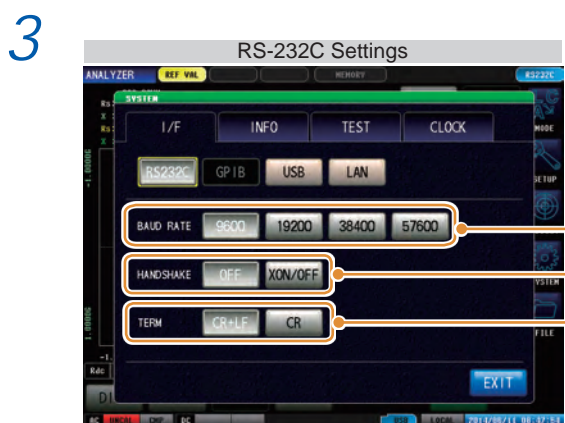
3

RS-232C Settings

ANALYZER REF VAL MEMORY RS232C

SYSTEM

I/F INFO TEST CLOCK

RS232C GPIB USB LAN

BAUD RATE 9600 19200 38400 57600

HANDSHAKE OFF XON/OFF

TERM CR+LF CR

EXIT

MODE
SETUP
YSTEM
FILE

Rs
X
Y
-1.0000
1.0000
Rdc
DI

USB LOCAL 2014/08/11 08:47:54